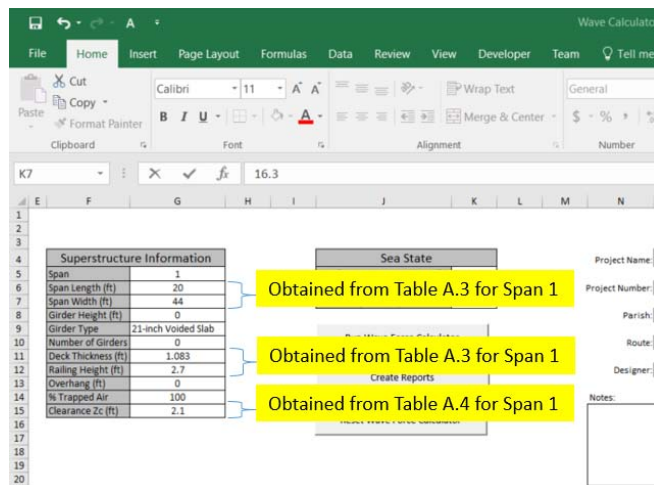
Wave Calculato

File | Home | Insert | Page Layout | Formulas | Data | Review | View | Developer | Team | Tell me

Cut
Copy
Paste
Format Painter
Clipboard
Calibri
11
A A
B I U
A
Font
Wrap Text
Merge & Center
Alignment
General
$ % ,
Number

K7 | $f_x$ | 16.3

E F G H I J K L M N

| Superstructure Information | |
|---|---|
| Span | 1 |
| Span Length (ft) | 20 |
| Span Width (ft) | 44 |
| Girder Height (ft) | 0 |
| Girder Type | 21-inch Voided Slab |
| Number of Girders | 0 |
| Deck Thickness (ft) | 1.083 |
| Railing Height (ft) | 2.7 |
| Overhang (ft) | 0 |
| % Trapped Air | 100 |
| Clearance Zc (ft) | 2.1 |

Sea State

Obtained from Table A.3 for Span 1

Run Wave Force Calculator

Obtained from Table A.3 for Span 1

Create Reports

Obtained from Table A.4 for Span 1

Reset Wave Force Calculator

Project Name:
Project Number:
Parish:
Route:
Designer:
Notes: